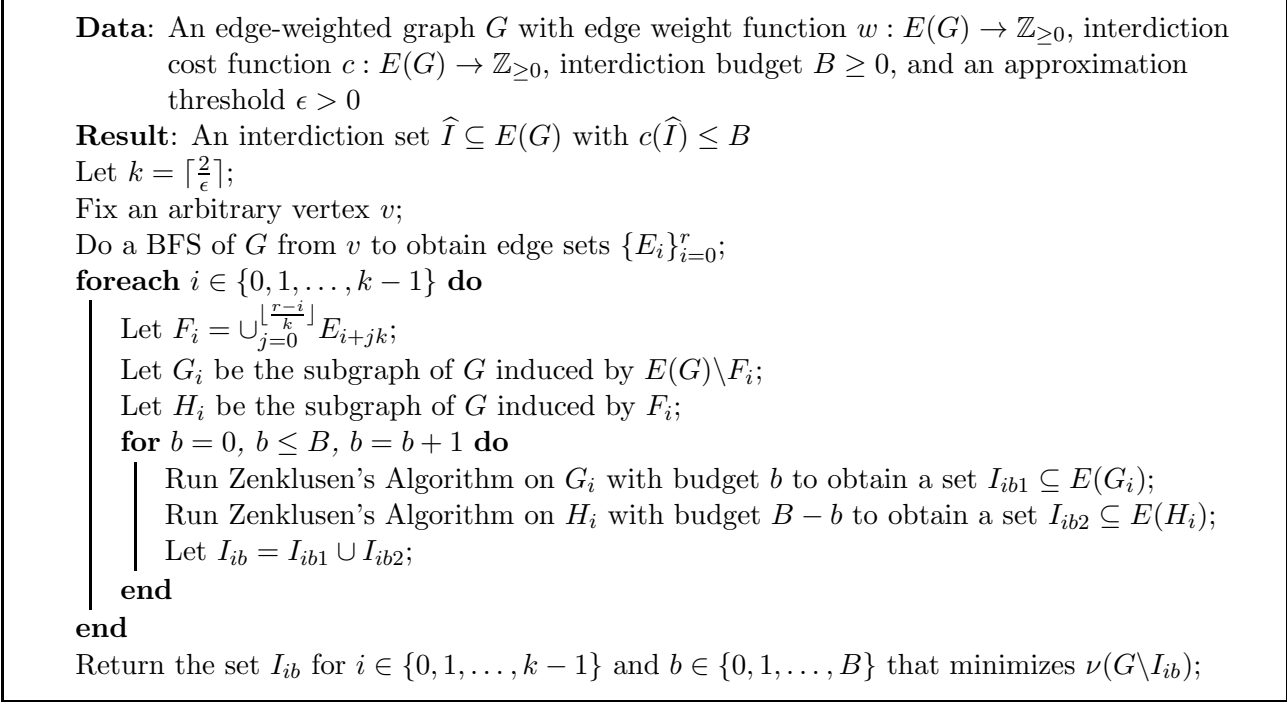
**Data**: An edge-weighted graph $G$ with edge weight function $w : E(G) \to \mathbb{Z}_{\geq 0}$, interdiction cost function $c : E(G) \to \mathbb{Z}_{\geq 0}$, interdiction budget $B \geq 0$, and an approximation threshold $\epsilon > 0$
**Result**: An interdiction set $\widehat{I} \subseteq E(G)$ with $c(\widehat{I}) \leq B$
Let $k = \lceil \frac{2}{\epsilon} \rceil$;
Fix an arbitrary vertex $v$;
Do a BFS of $G$ from $v$ to obtain edge sets $\{E_i\}_{i=0}^{r}$;
**foreach** $i \in \{0, 1, \ldots, k-1\}$ **do**
Let $F_i = \cup_{j=0}^{\lfloor \frac{r-i}{k} \rfloor} E_{i+jk}$;
Let $G_i$ be the subgraph of $G$ induced by $E(G) \backslash F_i$;
Let $H_i$ be the subgraph of $G$ induced by $F_i$;
**for** $b = 0,\ b \leq B,\ b = b+1$ **do**
Run Zenklusen's Algorithm on $G_i$ with budget $b$ to obtain a set $I_{ib1} \subseteq E(G_i)$;
Run Zenklusen's Algorithm on $H_i$ with budget $B - b$ to obtain a set $I_{ib2} \subseteq E(H_i)$;
Let $I_{ib} = I_{ib1} \cup I_{ib2}$;
**end**
**end**
Return the set $I_{ib}$ for $i \in \{0, 1, \ldots, k-1\}$ and $b \in \{0, 1, \ldots, B\}$ that minimizes $\nu(G \backslash I_{ib})$;